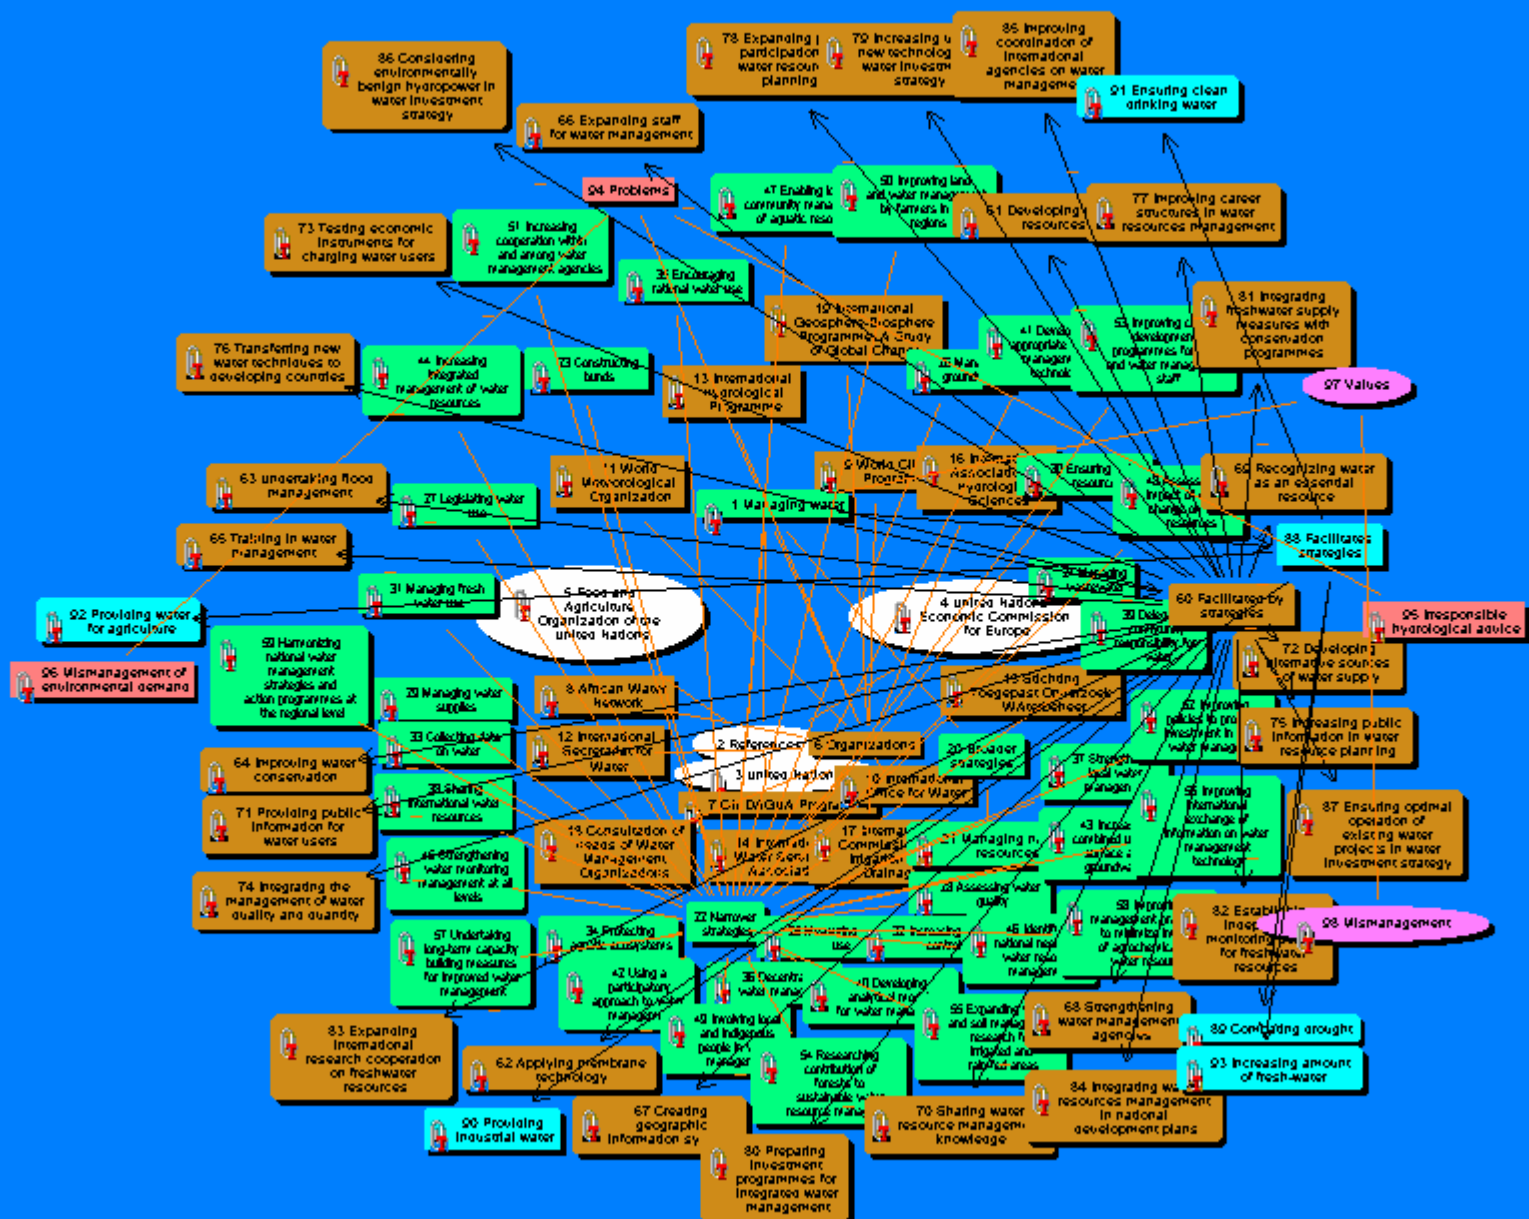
78 Expanding participation water resource planning

79 Increasing u new technolog water investme strategy

85 Improving coordination of international agencies on water manageme

91 Ensuring clean drinking water

86 Considering environmentally benign hydropower in water investment strategy

66 Expanding staff for water management

94 Problems

47 Enabling l community mana of aquatic reso

50 Improving land and water management by farmers in regions

61 Developing resources

77 Improving career structures in water resources management

73 Testing economic instruments for charging water users

51 Increasing cooperation within and among water management agencies

35 Encouraging rational water use

19 International Geosphere-Biosphere Programme: A Study of Global Chan

41 Develo appropriate managem technol

53 Improving c development programmes for and water manage staff

81 Integrating freshwater supply measures with conservation programmes

97 Values

76 Transferring new water techniques to developing countries

44 Increasing integrated management of water resources

23 Constructing bunds

13 International Hydrological Programme

26 Mana ground

16 International Association of Hydrological Sciences

63 undertaking flood management

27 Legislating water use

11 World Meteorological Organization

9 World Cl Progra

30 Ensuring resourc

48 Assess impact of change on resources

69 Recognizing water as an essential resource

1 Managing water

65 Training in water management

88 Facilitated strategies

31 Managing fresh water use

5 Food and Agriculture Organization of the United Nations

4 United Nations Economic Commission for Europe

60 Facilitated by strategies

92 Providing water for agriculture

95 Irresponsible hydrological advice

96 Mismanagement of environmental demand

59 Harmonizing national water management strategies and action programmes at the regional level

39 Develo

72 Developing alternative sources of water supply

29 Managing water supplies

8 African Water Network

18 Stichting Toegepast Onderzoek Waterbeheer

33 Collecting data on water

12 International Secretariat for Water

2 References

6 Organizations

20 Broader strategies

52 Improving policies to pro investment in water manag

75 Increasing public information in water resource planning

64 Improving water conservation

3 United Nation

10 International Office for Water

37 Strength local water managem

38 Sharing international water resources

7 Cir DiGUA Progra

56 Improving international exchange of information on water management technology

71 Providing public information for water users

15 Consultation of Heads of Water Management Organizations

14 Internatio Water Reso Associat

17 Internat Commissio Irrigatio Drainag

21 Managing resources

43 Increa combined u surface a groundw

87 Ensuring optimal operation of existing water resources projects in water investment strategy

46 Strengthening water monitoring management at all levels

74 Integrating the management of water quality and quantity

28 Assessing water quality

57 Undertaking long-term capacity building measures for improved water management

34 Protecting aquatic ecosystems

22 Narrower strategies

25 Protecting use

32 Improving control

45 Identify national need water reso managem

58 Improving management pr to minimize im of agrochemica water resou

82 Establish indep monitoring for freshwater resources

98 Mismanagement

42 Using a participatory approach to water management

36 Decentr water manag

40 Developing analytical pro for water mana

55 Expanding and soil manag research in irrigated and rainfed areas

68 Strengthening water management agencies

89 Combating drought

83 Expanding international research cooperation on freshwater resources

49 Involving local and indigenous people in manage

54 Researching contribution of forests to sustainable water resource mana

93 Increasing amount of fresh-water

62 Applying membrane technology

84 Integrating water resources management in national development plans

90 Providing industrial water

67 Creating geographic information sy

70 Sharing water resource managemen knowledge

80 Preparing investment programmes for integrated water management